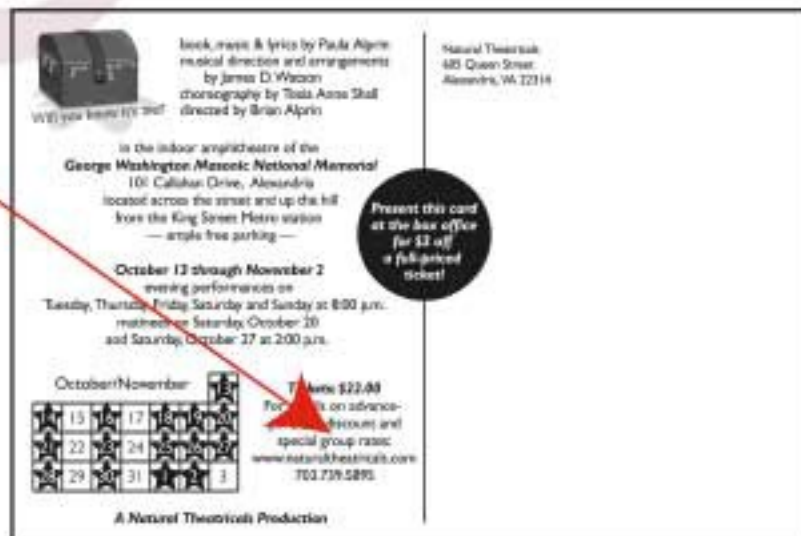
Will you know it? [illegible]

book, music & lyrics by Paula Alprin
musical direction and arrangements by James D. Watson
choreography by Tosia Anne Shall
directed by Brian Alprin

in the indoor amphitheatre of the
George Washington Masonic National Memorial
101 Callahan Drive, Alexandria
located across the street and up the hill from the King Street Metro station
— ample free parking —

October 13 through November 2
evening performances on
Tuesday, Thursday, Friday, Saturday and Sunday at 8:00 p.m.
matinees on Saturday, October 20
and Saturday, October 27 at 2:00 p.m.

October/November

| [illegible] | 15 | 17 | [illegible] | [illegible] | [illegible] |
|---|---|---|---|---|---|
| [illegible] | 22 | 24 | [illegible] | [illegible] | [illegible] |
| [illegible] | 29 | 31 | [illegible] | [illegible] | 3 |

Tickets $22.00
For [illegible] on advance- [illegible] discount and special group rates:
www.naturaltheatricals.com
703.739.5895

A Natural Theatricals Production

Present this card at the box office for $3 off a full-priced ticket!

Natural Theatricals
615 Queen Street
Alexandria, VA 22314